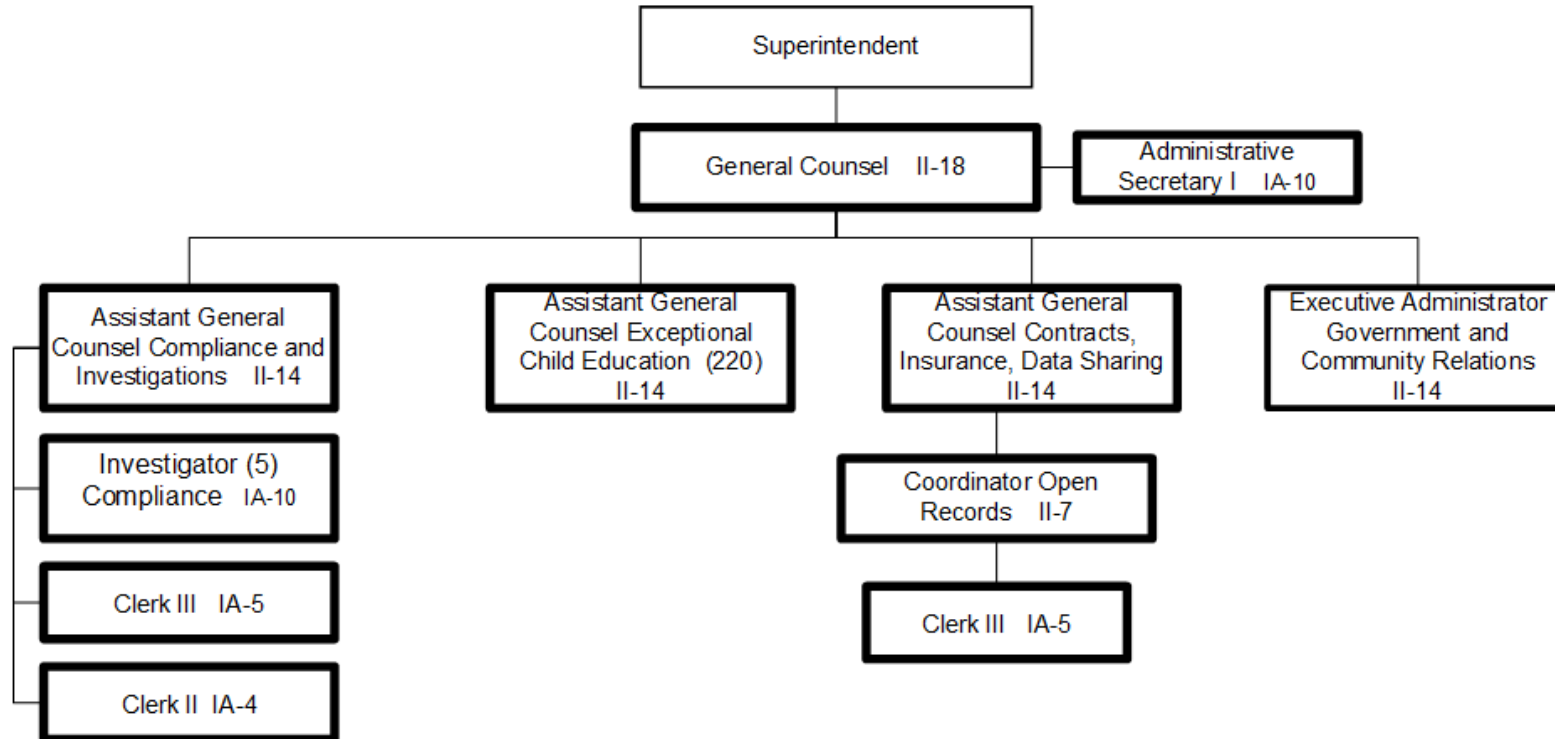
Superintendent

General Counsel II-18

Administrative Secretary I IA-10

Assistant General Counsel Compliance and Investigations II-14

Investigator (5) Compliance IA-10

Clerk III IA-5

Clerk II IA-4

Assistant General Counsel Exceptional Child Education (220) II-14

Assistant General Counsel Contracts, Insurance, Data Sharing II-14

Coordinator Open Records II-7

Clerk III IA-5

Executive Administrator Government and Community Relations II-14